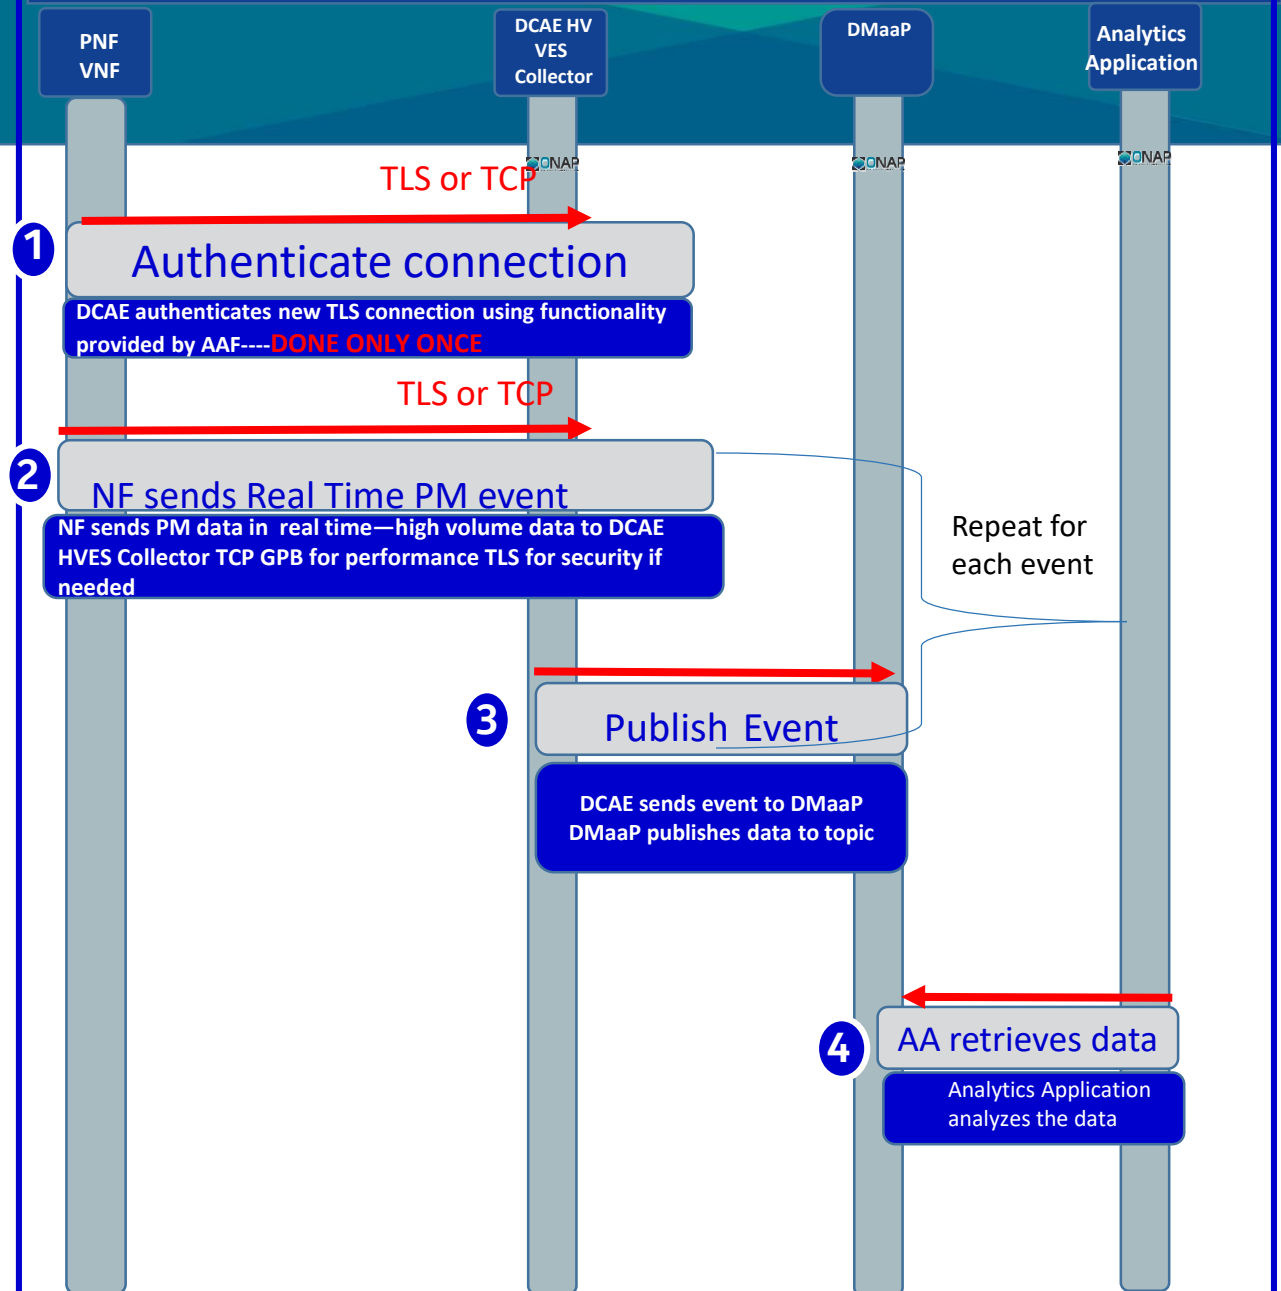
PNF
VNF

DCAE HV
VES
Collector

DMaaP

Analytics
Application

ONAP

ONAP

ONAP

TLS or TCP

1

Authenticate connection

DCAE authenticates new TLS connection using functionality provided by AAF----DONE ONLY ONCE

TLS or TCP

2

NF sends Real Time PM event

NF sends PM data in real time—high volume data to DCAE HVES Collector TCP GPB for performance TLS for security if needed

Repeat for each event

3

Publish Event

DCAE sends event to DMaaP
DMaaP publishes data to topic

4

AA retrieves data

Analytics Application analyzes the data